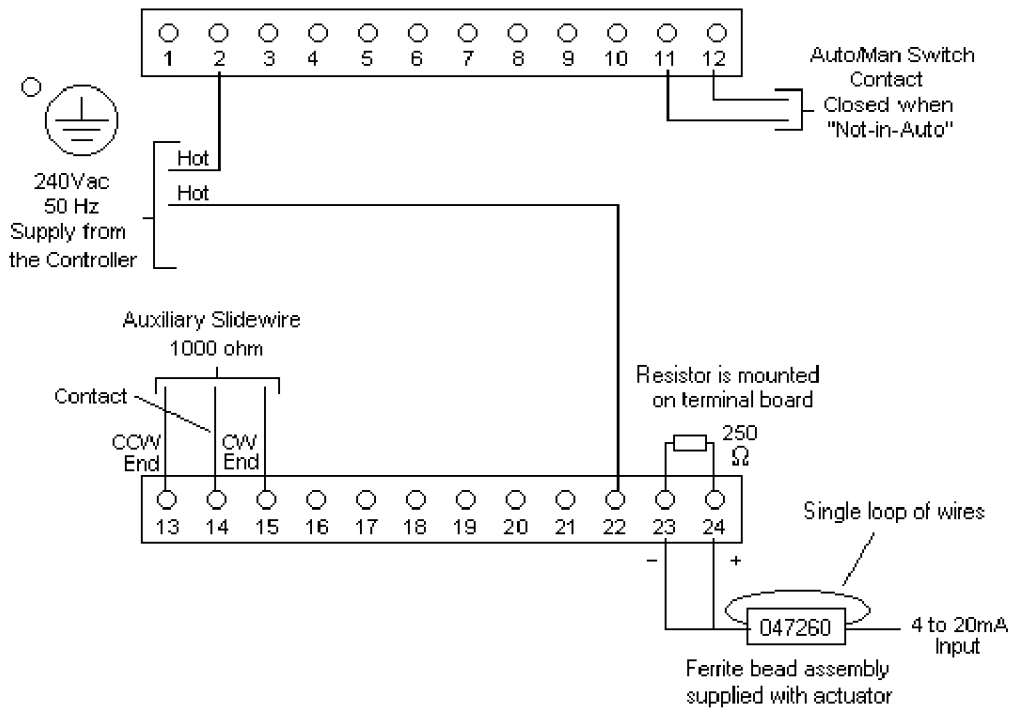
1 2 3 4 5 6 7 8 9 10 11 12

Auto/Man Switch Contact Closed when "Not-in-Auto"

240Vac 50 Hz Supply from the Controller

Hot
Hot

Auxiliary Slidewire 1000 ohm

Contact

CCW End
CW End

Resistor is mounted on terminal board

250 $\Omega$

13 14 15 16 17 18 19 20 21 22 23 24

−
+

Single loop of wires

047260

4 to 20mA Input

Ferrite bead assembly supplied with actuator